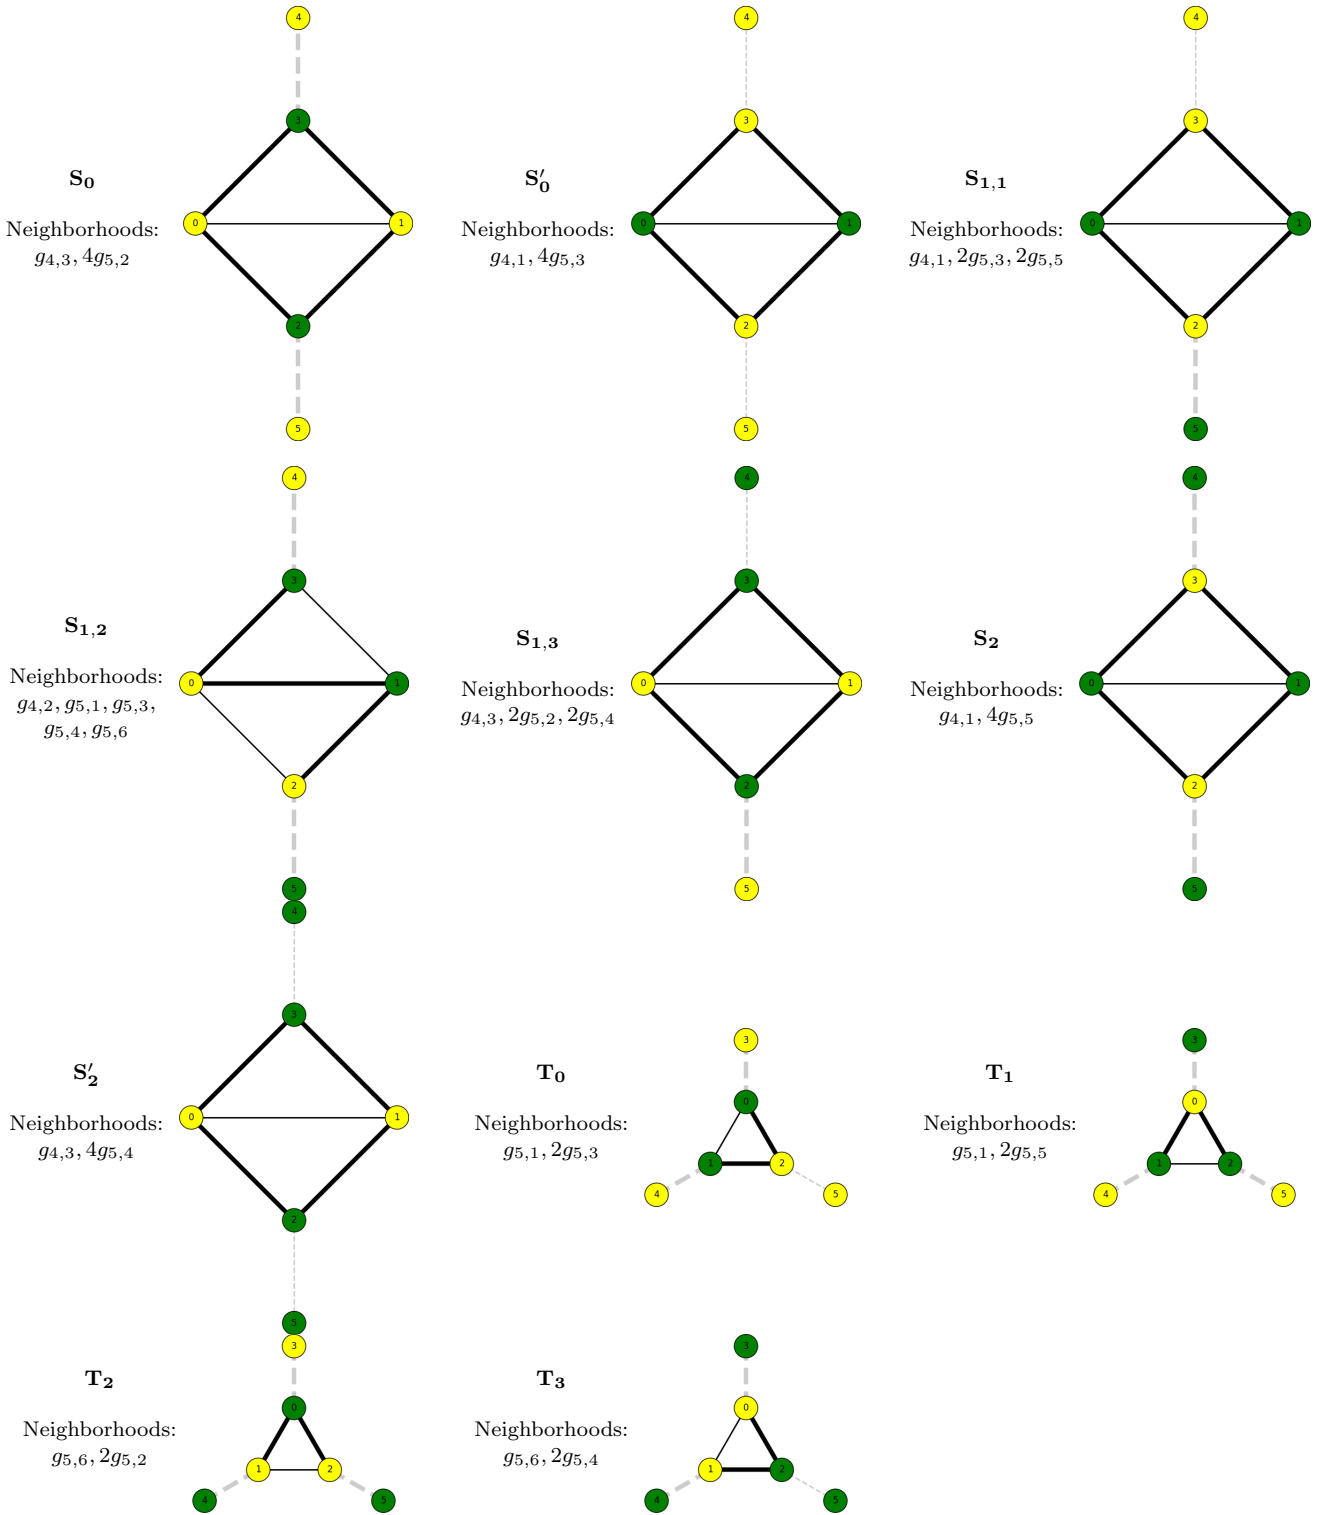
$\mathbf{S_0}$
Neighborhoods:
$g_{4,3}, 4g_{5,2}$

4
3
0
1
2
5

$\mathbf{S'_0}$
Neighborhoods:
$g_{4,1}, 4g_{5,3}$

4
3
0
1
2
5

$\mathbf{S_{1,1}}$
Neighborhoods:
$g_{4,1}, 2g_{5,3}, 2g_{5,5}$

4
3
0
1
2
5

$\mathbf{S_{1,2}}$
Neighborhoods:
$g_{4,2}, g_{5,1}, g_{5,3}, g_{5,4}, g_{5,6}$

4
3
0
1
2
5

$\mathbf{S_{1,3}}$
Neighborhoods:
$g_{4,3}, 2g_{5,2}, 2g_{5,4}$

4
3
0
1
2
5

$\mathbf{S_2}$
Neighborhoods:
$g_{4,1}, 4g_{5,5}$

4
3
0
1
2
5

$\mathbf{S'_2}$
Neighborhoods:
$g_{4,3}, 4g_{5,4}$

4
3
0
1
2
5

$\mathbf{T_0}$
Neighborhoods:
$g_{5,1}, 2g_{5,3}$

3
0
1
2
4
5

$\mathbf{T_1}$
Neighborhoods:
$g_{5,1}, 2g_{5,5}$

3
0
1
2
4
5

$\mathbf{T_2}$
Neighborhoods:
$g_{5,6}, 2g_{5,2}$

3
0
1
2
4
5

$\mathbf{T_3}$
Neighborhoods:
$g_{5,6}, 2g_{5,4}$

3
0
1
2
4
5